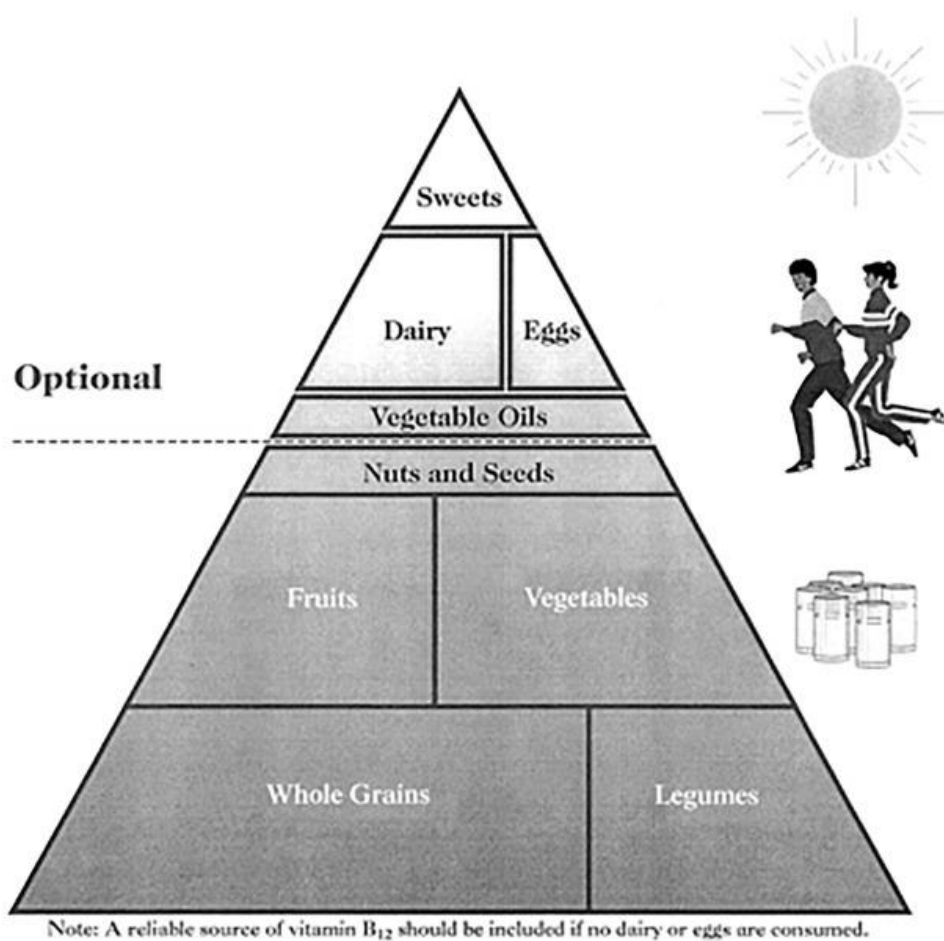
Sweets

Dairy

Eggs

Optional

Vegetable Oils

Nuts and Seeds

Fruits

Vegetables

Whole Grains

Legumes

Note: A reliable source of vitamin $B_{12}$ should be included if no dairy or eggs are consumed.